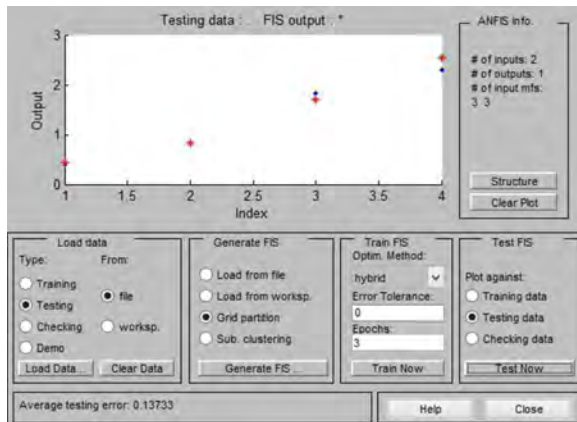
Testing data : .   FIS output : *

3
2
1
0
Output

1   1.5   2   2.5   3   3.5   4
Index

ANFIS info.

# of inputs: 2
# of outputs: 1
# of input mfs:
3 3

Structure
Clear Plot

Load data
Type:   From:
Training
Testing   file
Checking   worksp.
Demo
Load Data...   Clear Data

Generate FIS
Load from file
Load from worksp.
Grid partition
Sub. clustering
Generate FIS ...

Train FIS
Optim. Method:
hybrid
Error Tolerance:
0
Epochs:
3
Train Now

Test FIS
Plot against:
Training data
Testing data
Checking data
Test Now

Average testing error: 0.13733

Help   Close